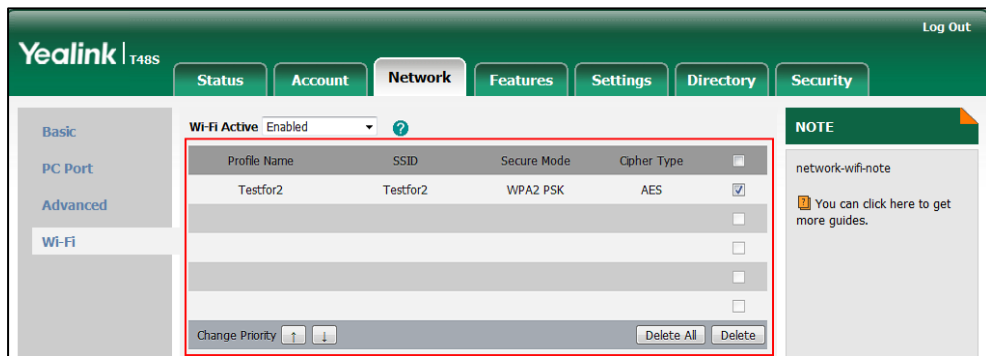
Yealink | T48S

Log Out

Status Account Network Features Settings Directory Security

Basic

PC Port

Advanced

Wi-Fi

Wi-Fi Active Enabled

| Profile Name | SSID | Secure Mode | Cipher Type | |
|---|---|---|---|---|
| Testfor2 | Testfor2 | WPA2 PSK | AES | ☑ |
| | | | | ☐ |
| | | | | ☐ |
| | | | | ☐ |
| | | | | ☐ |

Change Priority ↑ ↓ Delete All Delete

NOTE

network-wifi-note

You can click here to get more guides.